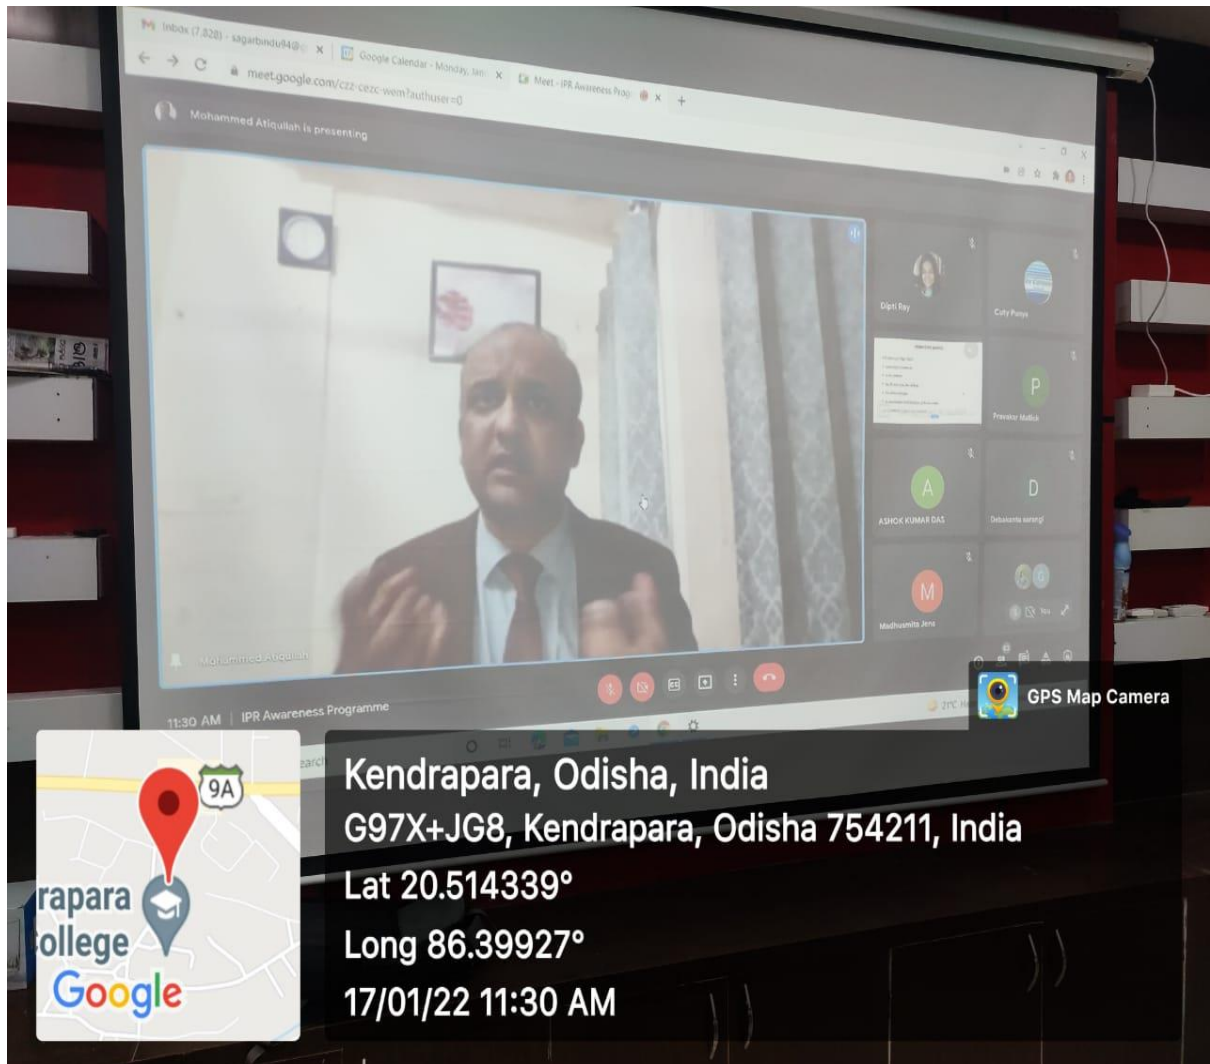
Inbox (7,828) - sagarbindu84@ ×
Google Calendar - Monday, Jan ×
Meet - IPR Awareness Prog ×
+
meet.google.com/czz-cezc-wem?authuser=0
Mohammed Atiqullah is presenting
Dipti Ray
Cuty Panya
P
Pravakar Mallick
A
ASHOK KUMAR DAS
D
Debakanta sarangi
M
Madhusmita Jena
You
Mohammed Atiqullah
11:30 AM | IPR Awareness Programme
21°C
GPS Map Camera
9A
rapara
ollege
Google
Kendrapara, Odisha, India
G97X+JG8, Kendrapara, Odisha 754211, India
Lat 20.514339°
Long 86.39927°
17/01/22 11:30 AM